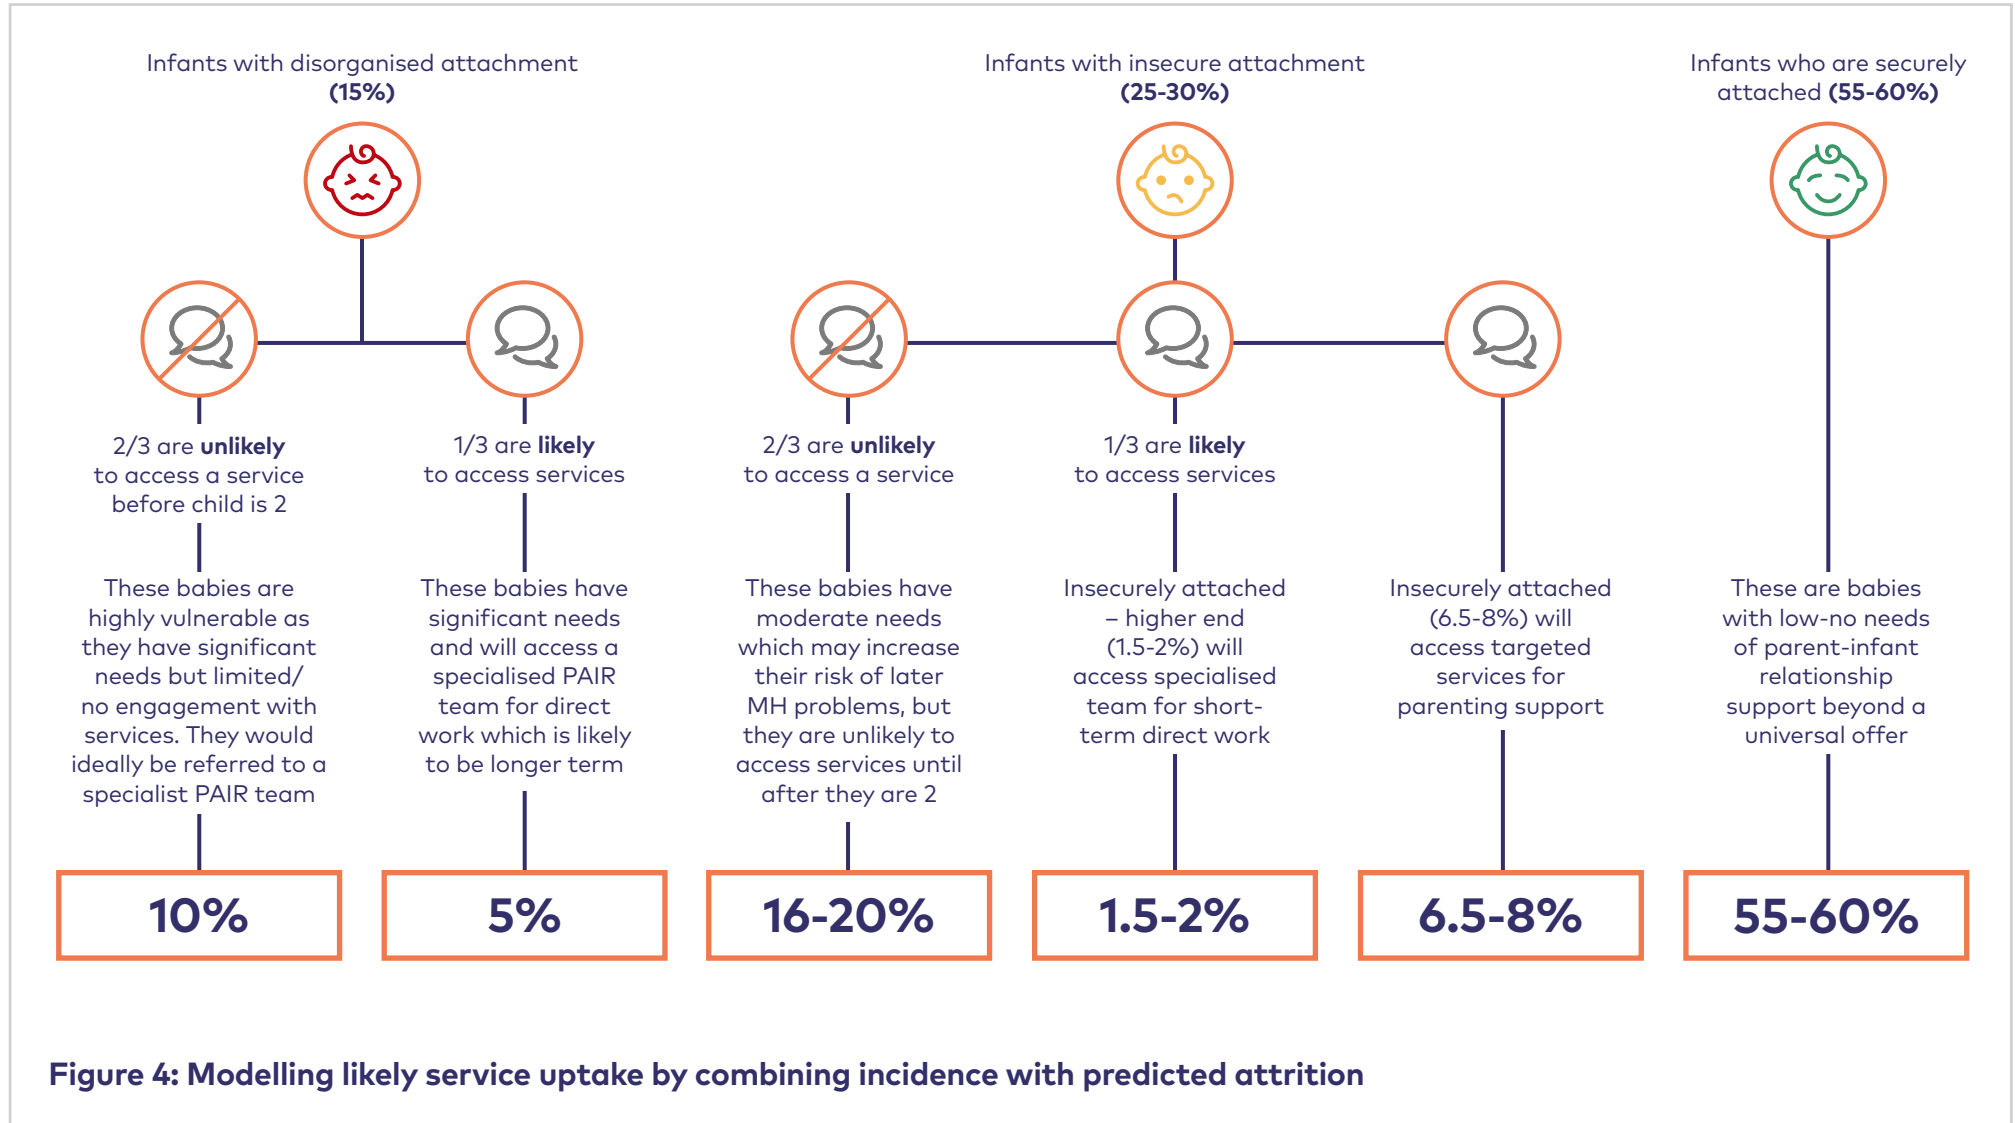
Infants with disorganised attachment (15%)

Infants with insecure attachment (25-30%)

Infants who are securely attached (55-60%)

2/3 are unlikely to access a service before child is 2

These babies are highly vulnerable as they have significant needs but limited/ no engagement with services. They would ideally be referred to a specialist PAIR team

10%

1/3 are likely to access services

These babies have significant needs and will access a specialised PAIR team for direct work which is likely to be longer term

5%

2/3 are unlikely to access a service

These babies have moderate needs which may increase their risk of later MH problems, but they are unlikely to access services until after they are 2

16-20%

1/3 are likely to access services

Insecurely attached – higher end (1.5-2%) will access specialised team for short-term direct work

1.5-2%

Insecurely attached (6.5-8%) will access targeted services for parenting support

6.5-8%

These are babies with low-no needs of parent-infant relationship support beyond a universal offer

55-60%

Figure 4: Modelling likely service uptake by combining incidence with predicted attrition